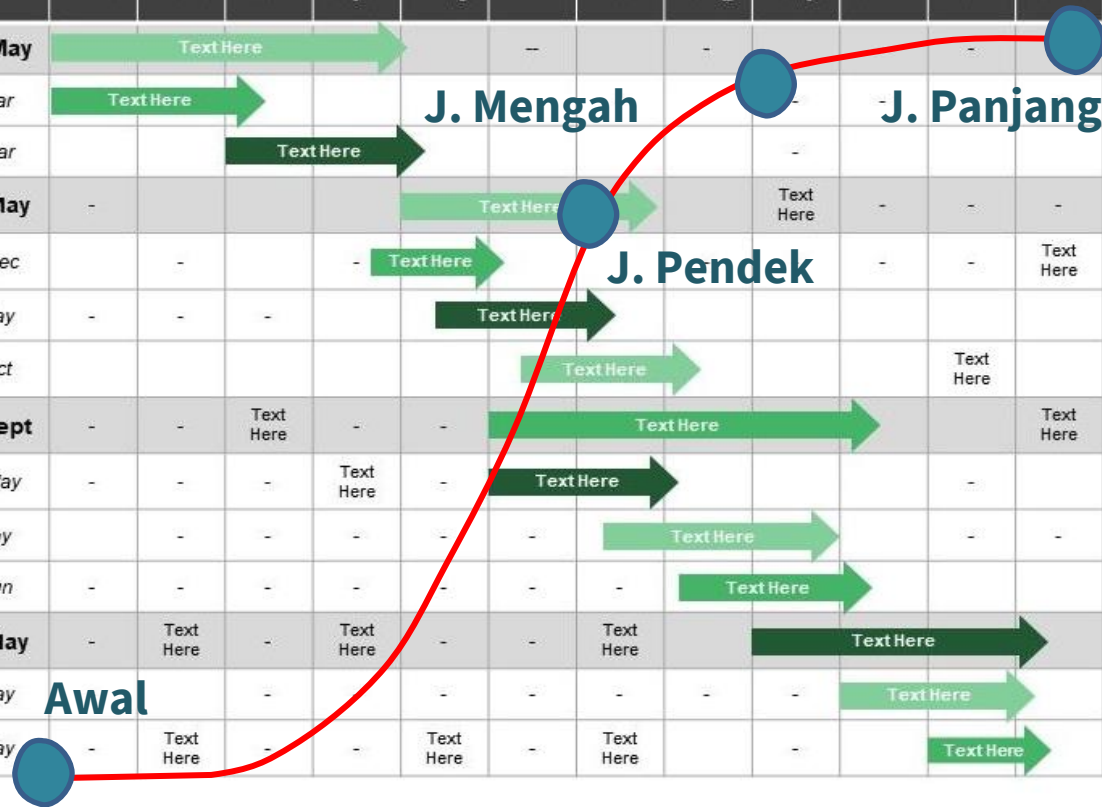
| May | Text Here | | | | – | | – | | | – | |
|---|---|---|---|---|---|---|---|---|---|---|---|
| ar | Text Here | | | | | | | – | | – | |
| ar | | | Text Here | | | | | – | | | |
| May | – | | | | Text Here | | | Text Here | – | – | – |
| ec | | – | | – | Text Here | | | | – | – | Text Here |
| ay | – | – | – | | Text Here | | | | | | |
| ct | | | | | | Text Here | | | | Text Here | |
| ept | – | – | Text Here | – | – | Text Here | | | | | Text Here |
| ay | – | – | – | Text Here | – | Text Here | | | | – | |
| ay | | – | – | – | – | – | Text Here | | | – | – |
| n | – | – | – | – | – | – | – | Text Here | | | |
| ay | – | Text Here | – | Text Here | – | – | Text Here | | Text Here | | |
| ay | | | – | | – | – | – | – | – | Text Here | |
| ay | – | Text Here | – | – | Text Here | – | Text Here | | – | Text Here | |

J. Mengah

J. Panjang

J. Pendek

Awal